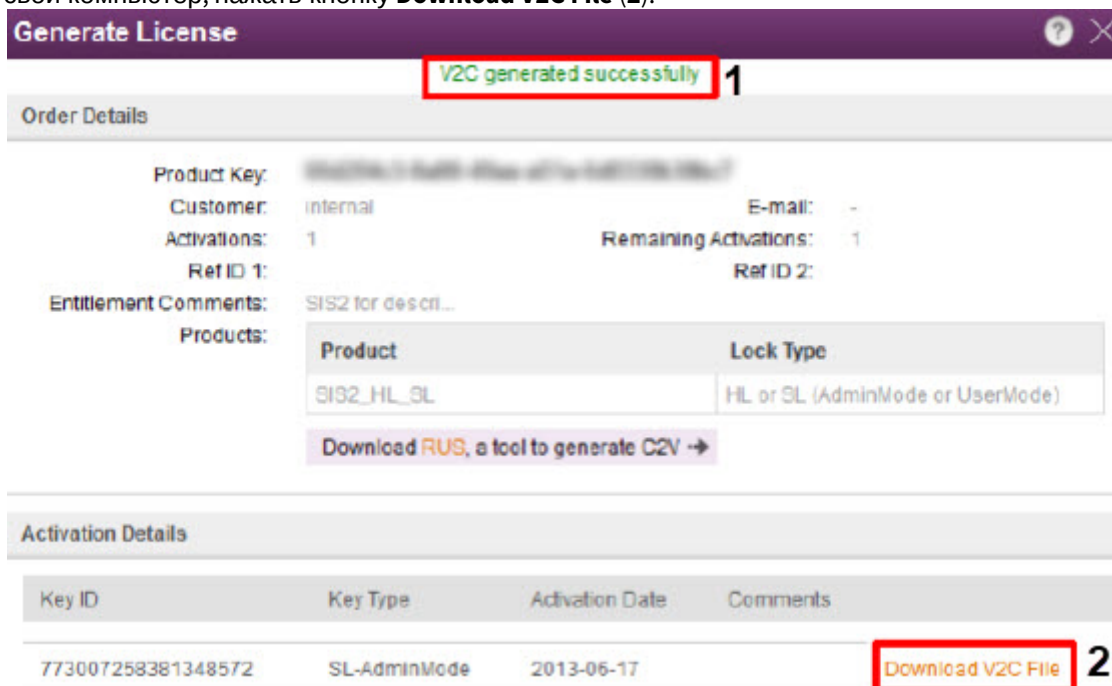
Generate License

V2C generated successfully 1

Order Details

Product Key: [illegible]
Customer: internal
E-mail: -
Activations: 1
Remaining Activations: 1
Ref ID 1:
Ref ID 2:
Entitlement Comments: SIS2 for descri...
Products:

| Product | Lock Type |
|---|---|
| SIS2_HL_SL | HL or SL (AdminMode or UserMode) |

Download RUS, a tool to generate C2V →

Activation Details

| Key ID | Key Type | Activation Date | Comments | |
|---|---|---|---|---|
| 773007258381348572 | SL-AdminMode | 2013-06-17 | | Download V2C File 2 |